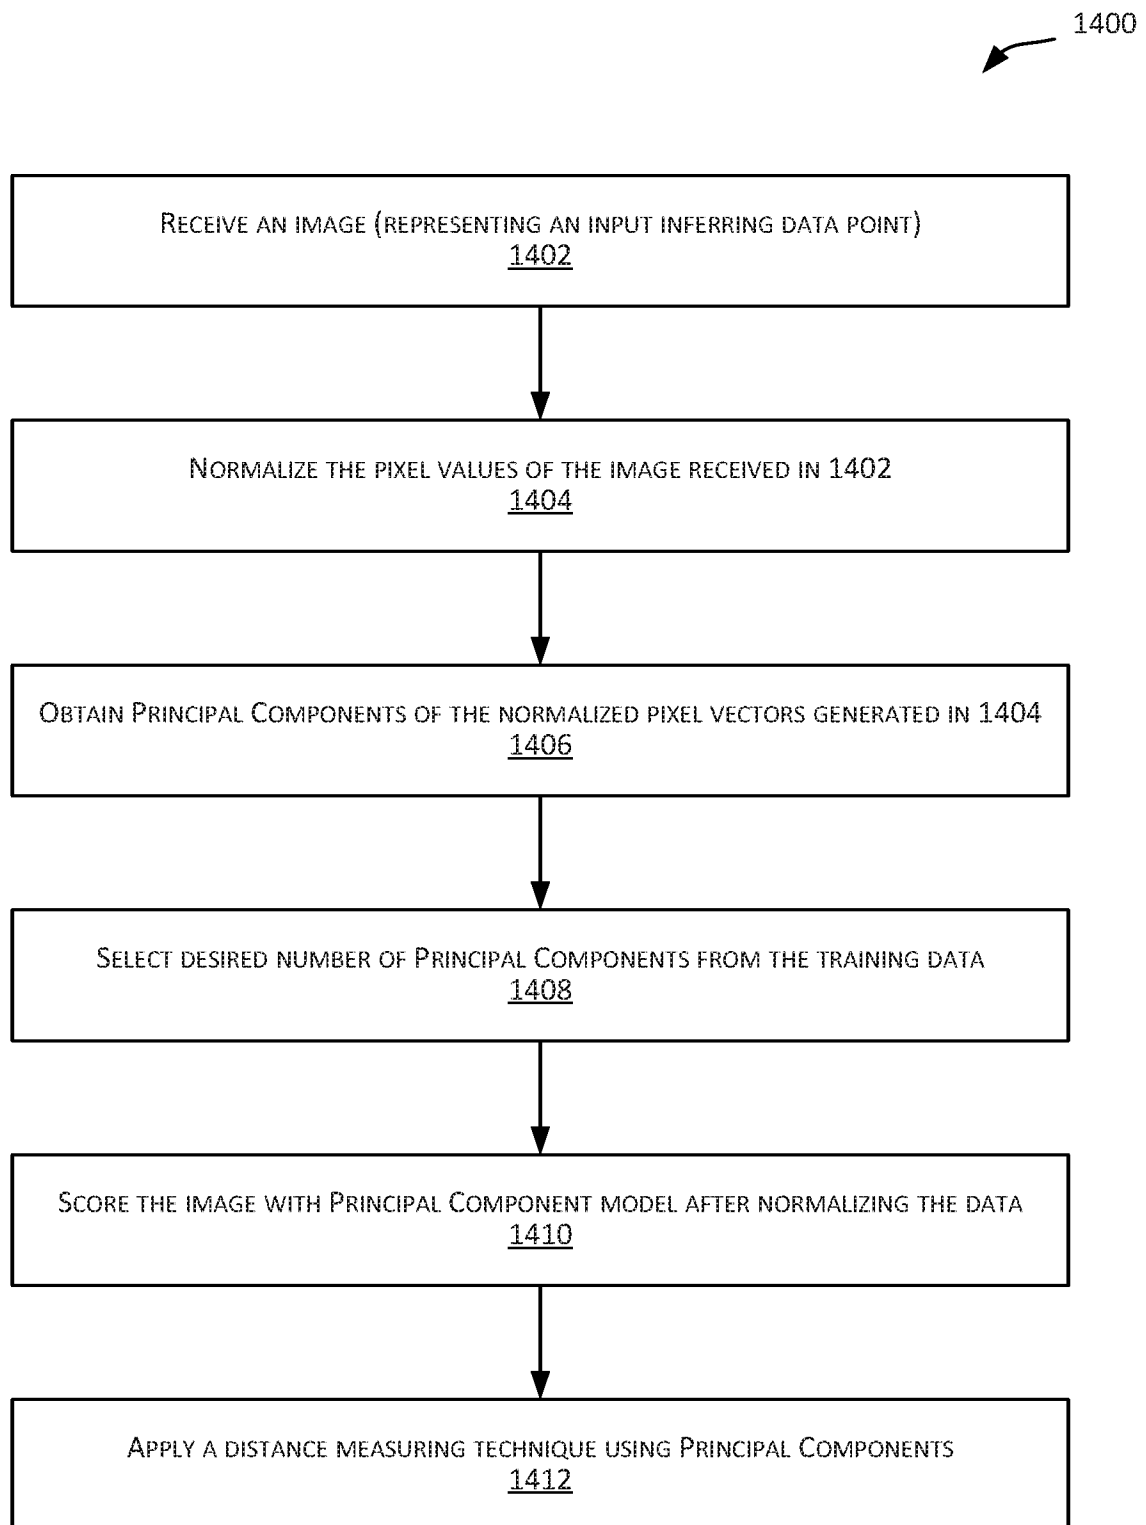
1400

Receive an image (representing an input inferring data point)
1402

Normalize the pixel values of the image received in 1402
1404

Obtain Principal Components of the normalized pixel vectors generated in 1404
1406

Select desired number of Principal Components from the training data
1408

Score the image with Principal Component model after normalizing the data
1410

Apply a distance measuring technique using Principal Components
1412